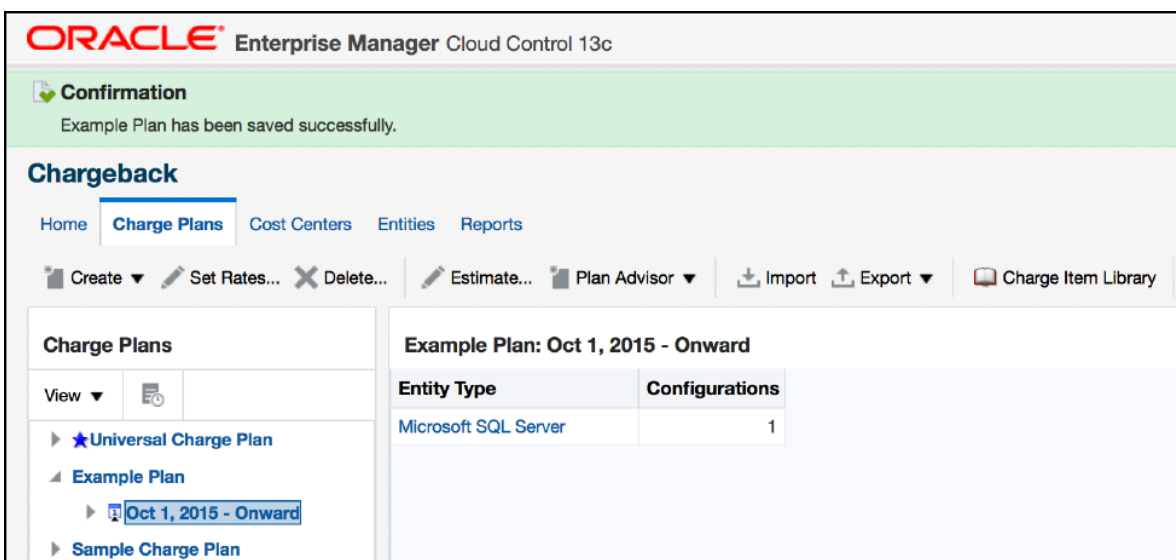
ORACLE Enterprise Manager Cloud Control 13c

Confirmation
Example Plan has been saved successfully.

Chargeback

Home Charge Plans Cost Centers Entities Reports

Create ▼ Set Rates... Delete... Estimate... Plan Advisor ▼ Import Export ▼ Charge Item Library

Charge Plans

View ▼

Universal Charge Plan
Example Plan
Oct 1, 2015 - Onward
Sample Charge Plan

Example Plan: Oct 1, 2015 - Onward

| Entity Type | Configurations |
|---|---|
| Microsoft SQL Server | 1 |